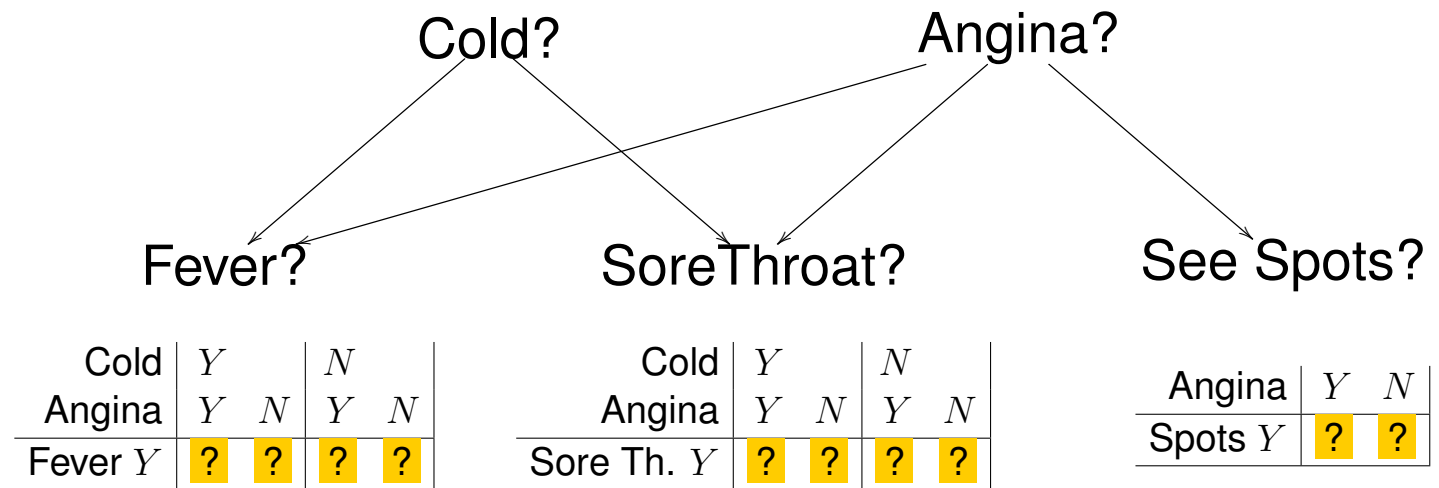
Cold?

Angina?

Fever?

SoreThroat?

See Spots?

| Cold | $Y$ | | $N$ | |
|---|---|---|---|---|
| Angina | $Y$ | $N$ | $Y$ | $N$ |
| Fever $Y$ | ? | ? | ? | ? |

| Cold | $Y$ | | $N$ | |
|---|---|---|---|---|
| Angina | $Y$ | $N$ | $Y$ | $N$ |
| Sore Th. $Y$ | ? | ? | ? | ? |

| Angina | $Y$ | $N$ |
|---|---|---|
| Spots $Y$ | ? | ? |